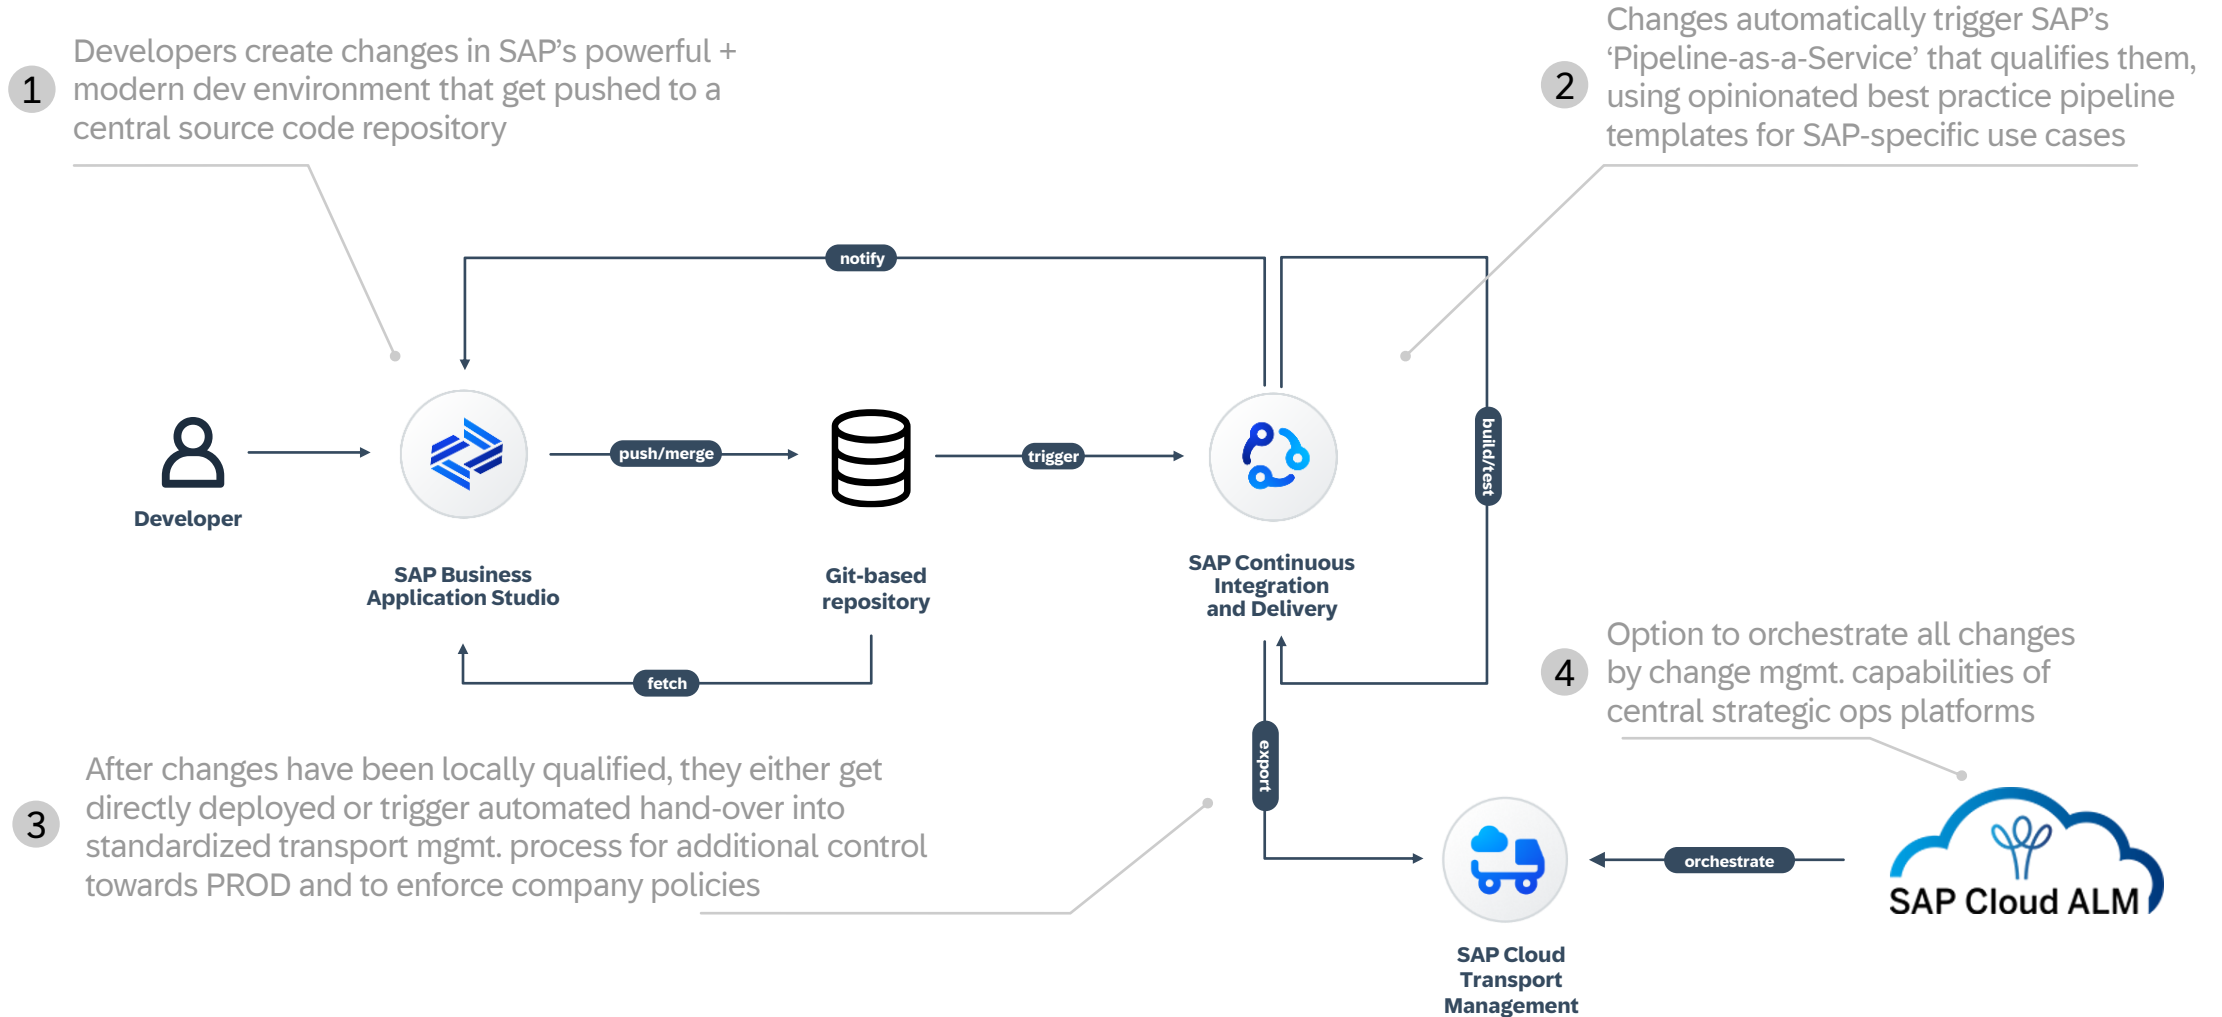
1 Developers create changes in SAP's powerful + modern dev environment that get pushed to a central source code repository

2 Changes automatically trigger SAP's 'Pipeline-as-a-Service' that qualifies them, using opinionated best practice pipeline templates for SAP-specific use cases

notify

Developer

SAP Business Application Studio

push/merge

Git-based repository

trigger

SAP Continuous Integration and Delivery

build/test

fetch

4 Option to orchestrate all changes by change mgmt. capabilities of central strategic ops platforms

export

3 After changes have been locally qualified, they either get directly deployed or trigger automated hand-over into standardized transport mgmt. process for additional control towards PROD and to enforce company policies

orchestrate

SAP Cloud ALM

SAP Cloud Transport Management